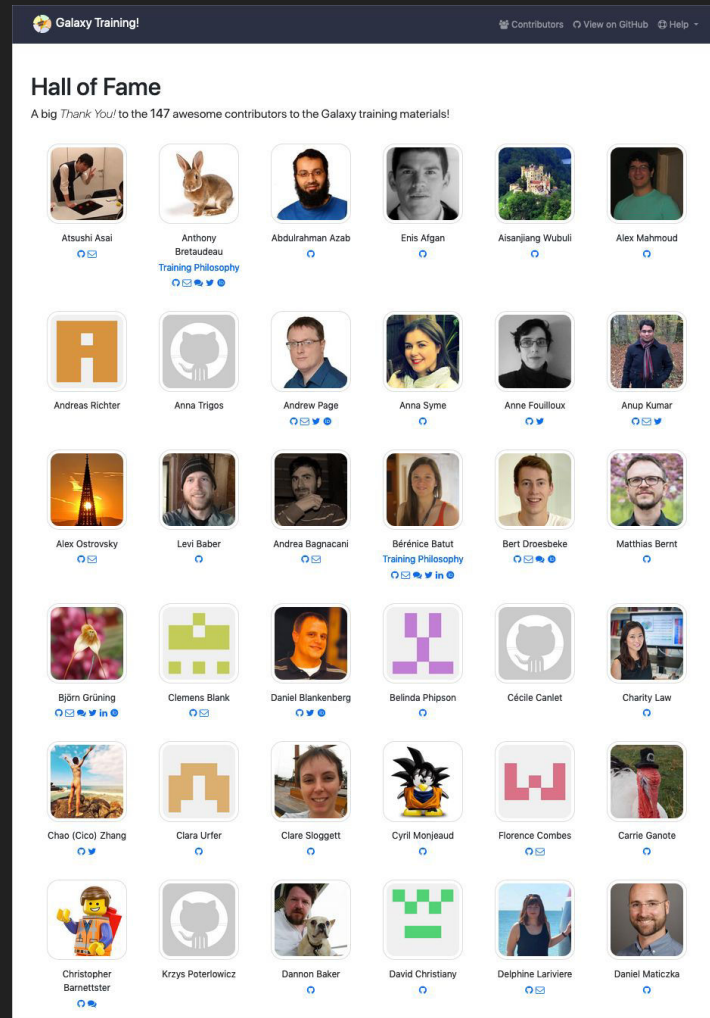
Galaxy Training!

Contributors View on GitHub Help

Hall of Fame

A big *Thank You!* to the 147 awesome contributors to the Galaxy training materials!

Atsushi Asai

Anthony Bretaudeau
Training Philosophy

Abdulrahman Azab

Enis Afgan

Aisanjiang Wubuli

Alex Mahmoud

Andreas Richter

Anna Trigos

Andrew Page

Anna Syme

Anne Fouilloux

Anup Kumar

Alex Ostrovsky

Levi Baber

Andrea Bagnacani

Bérénice Batut
Training Philosophy

Bert Droesbeke

Matthias Bernt

Björn Grüning

Clemens Blank

Daniel Blankenberg

Belinda Phipson

Cécile Canlet

Charity Law

Chao (Cico) Zhang

Clara Urfer

Clare Sloggett

Cyril Monjeaud

Florence Combes

Carrie Ganote

Christopher Barnettster

Krzys Poterlowicz

Dannon Baker

David Christiany

Delphine Lariviere

Daniel Maticzka